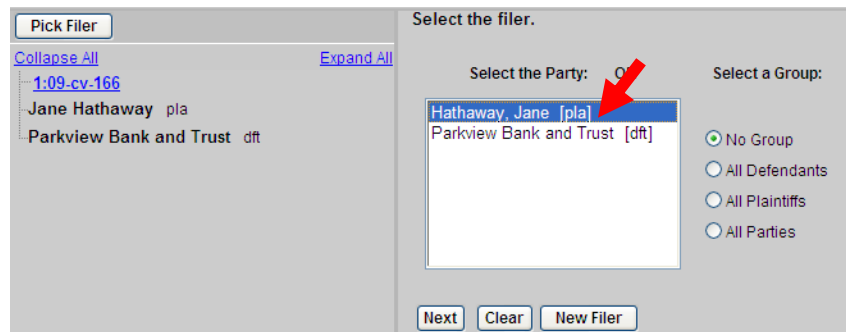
Pick Filer

Collapse All Expand All

1:09-cv-166

Jane Hathaway pla

Parkview Bank and Trust dft

Select the filer.

Select the Party: O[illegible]

Hathaway, Jane [pla]
Parkview Bank and Trust [dft]

Select a Group:

No Group
All Defendants
All Plaintiffs
All Parties

Next Clear New Filer